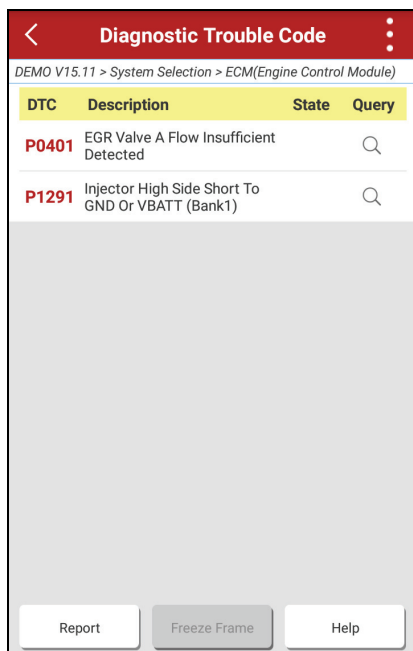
Diagnostic Trouble Code

DEMO V15.11 > System Selection > ECM(Engine Control Module)

| DTC | Description | State | Query |
|---|---|---|---|
| P0401 | EGR Valve A Flow Insufficient Detected | | |
| P1291 | Injector High Side Short To GND Or VBATT (Bank1) | | |

Report
Freeze Frame
Help